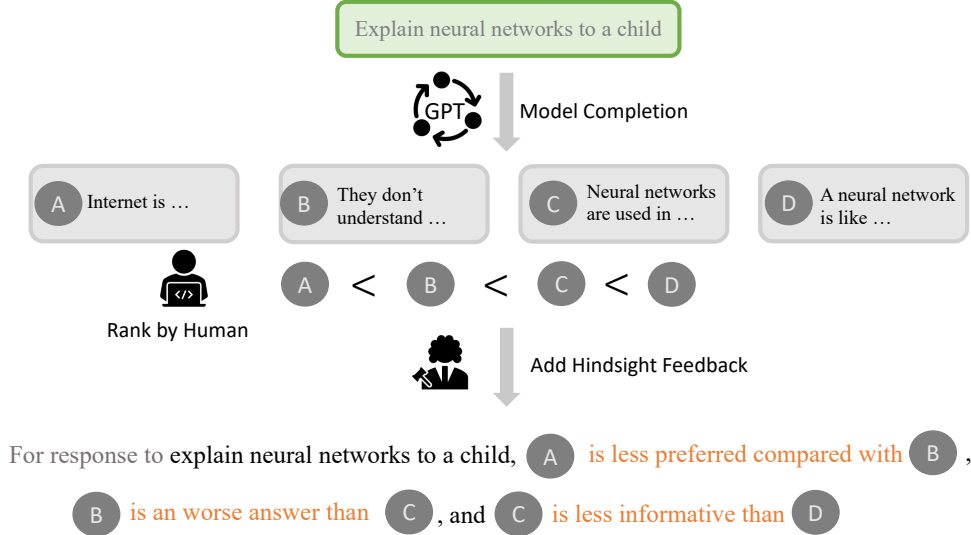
Explain neural networks to a child

GPT

Model Completion

A Internet is …

B They don't understand …

C Neural networks are used in …

D A neural network is like …

A < B < C < D

</>

Rank by Human

Add Hindsight Feedback

For response to explain neural networks to a child, A is less preferred compared with B , B is an worse answer than C , and C is less informative than D